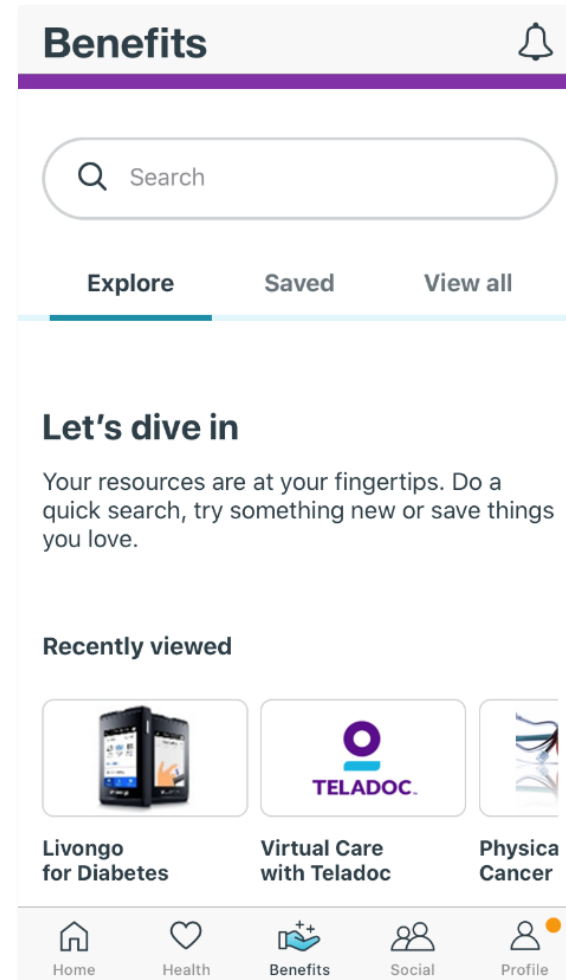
Benefits

Search

Explore Saved View all

Let’s dive in

Your resources are at your fingertips. Do a quick search, try something new or save things you love.

Recently viewed

TELADOC.

Livongo for Diabetes

Virtual Care with Teladoc

Physica Cancer

Home Health Benefits Social Profile